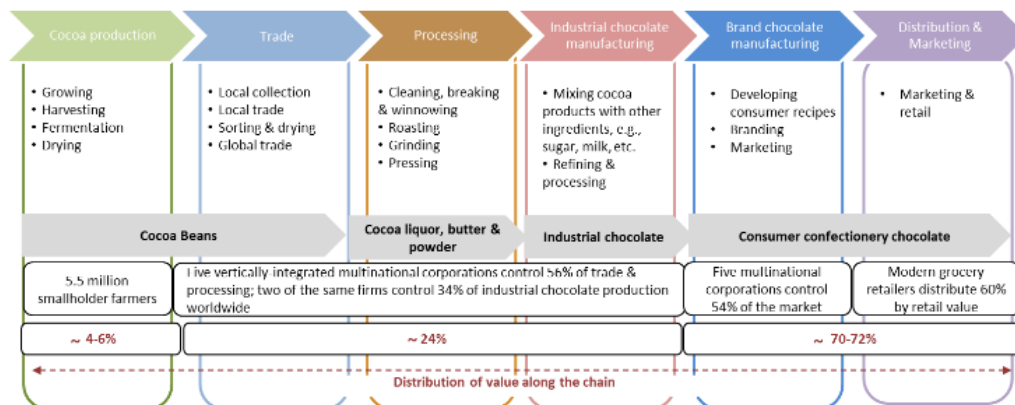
Cocoa production

Trade

Processing

Industrial chocolate manufacturing

Brand chocolate manufacturing

Distribution & Marketing

- Growing
- Harvesting
- Fermentation
- Drying

- Local collection
- Local trade
- Sorting & drying
- Global trade

- Cleaning, breaking & winnowing
- Roasting
- Grinding
- Pressing

- Mixing cocoa products with other ingredients, e.g., sugar, milk, etc.
- Refining & processing

- Developing consumer recipes
- Branding
- Marketing

- Marketing & retail

Cocoa Beans

Cocoa liquor, butter & powder

Industrial chocolate

Consumer confectionery chocolate

5.5 million smallholder farmers

Five vertically integrated multinational corporations control 56% of trade & processing; two of the same firms control 34% of industrial chocolate production worldwide

Five multinational corporations control 54% of the market

Modern grocery retailers distribute 60% by retail value

~ 4-6%

~ 24%

~ 70-72%

Distribution of value along the chain